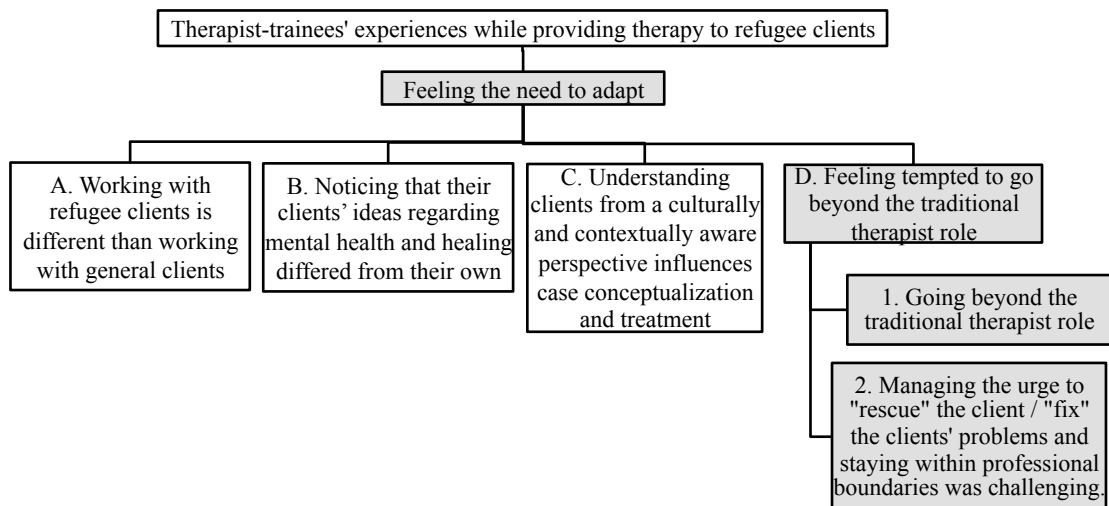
Therapist-trainees' experiences while providing therapy to refugee clients

Feeling the need to adapt

A. Working with refugee clients is different than working with general clients

B. Noticing that their clients' ideas regarding mental health and healing differed from their own

C. Understanding clients from a culturally and contextually aware perspective influences case conceptualization and treatment

D. Feeling tempted to go beyond the traditional therapist role

1. Going beyond the traditional therapist role

2. Managing the urge to "rescue" the client / "fix" the clients' problems and staying within professional boundaries was challenging.